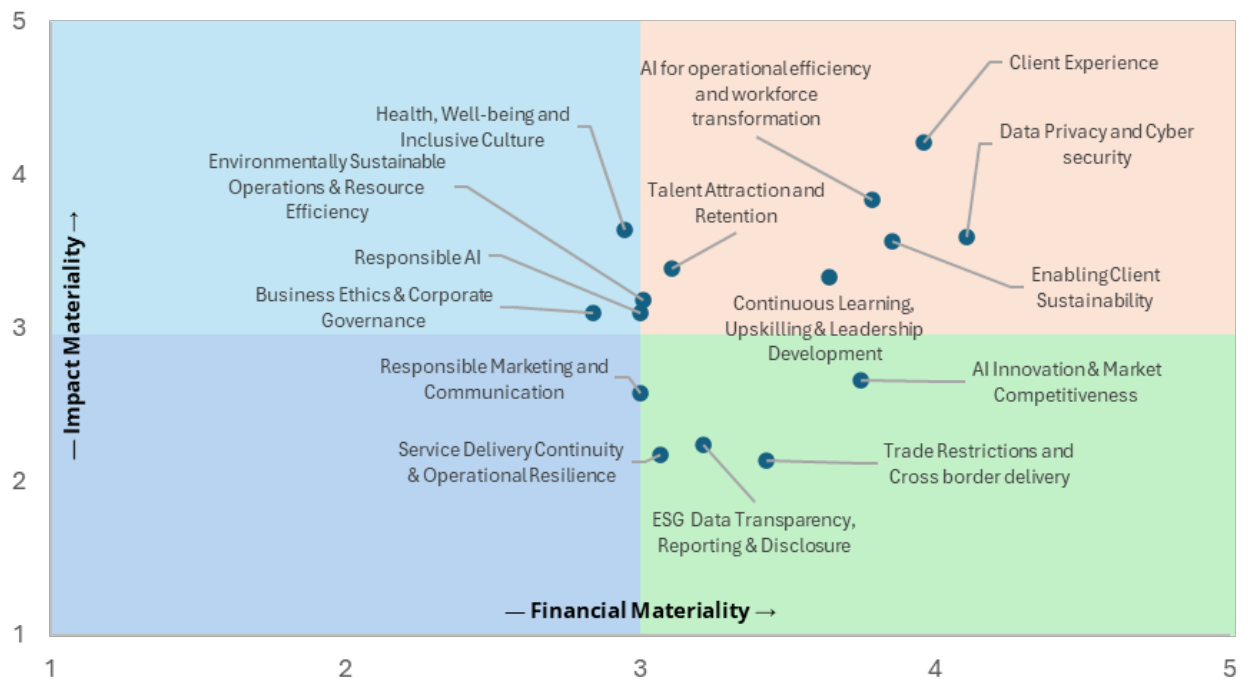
5

4

3

2

1

1

2

3

4

5

— Impact Materiality →

— Financial Materiality →

Client Experience

AI for operational efficiency and workforce transformation

Health, Well-being and Inclusive Culture

Data Privacy and Cyber security

Environmentally Sustainable Operations & Resource Efficiency

Talent Attraction and Retention

Responsible AI

Enabling Client Sustainability

Business Ethics & Corporate Governance

Continuous Learning, Upskilling & Leadership Development

Responsible Marketing and Communication

AI Innovation & Market Competitiveness

Service Delivery Continuity & Operational Resilience

Trade Restrictions and Cross border delivery

ESG Data Transparency, Reporting & Disclosure